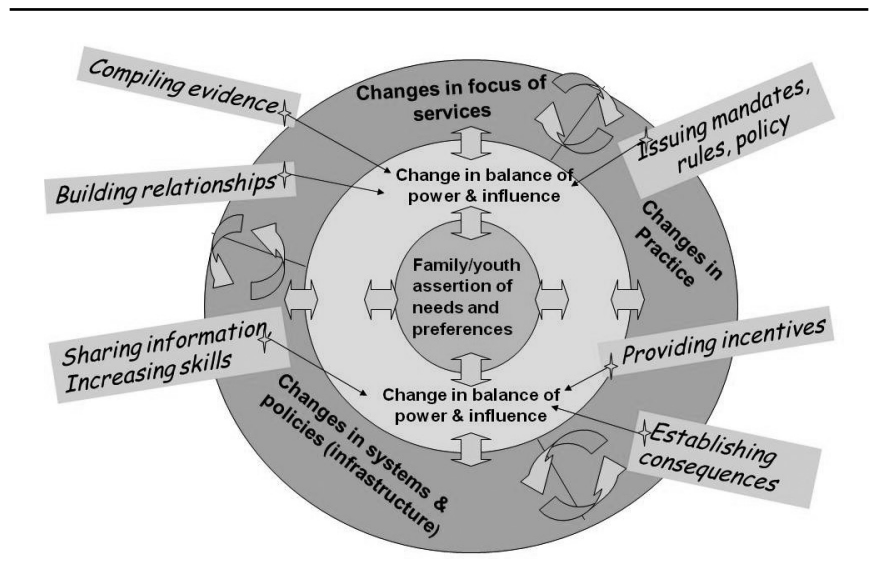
Compiling evidence

Changes in focus of services

Issuing mandates, rules, policy

Building relationships

Change in balance of power & influence

Changes in Practice

Family/youth assertion of needs and preferences

Sharing information, Increasing skills

Providing incentives

Change in balance of power & influence

Changes in systems & policies (infrastructure)

Establishing consequences